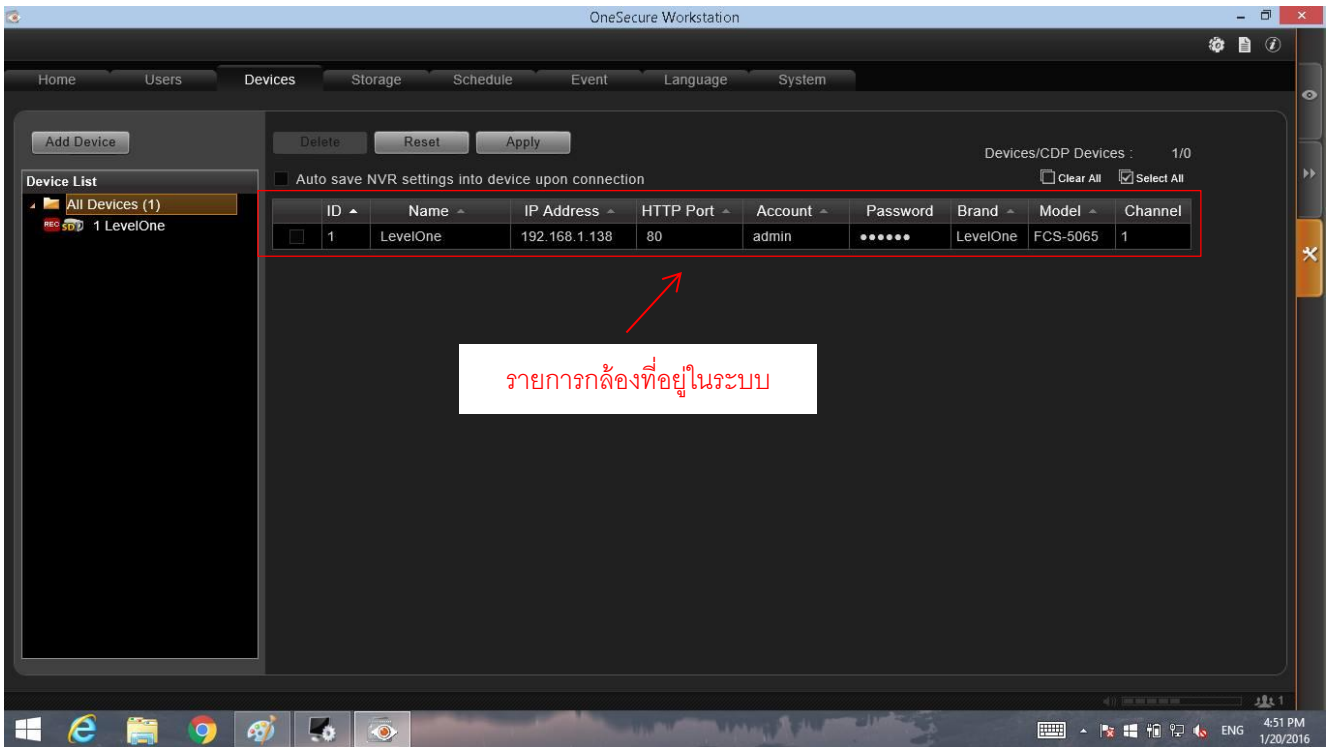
OneSecure Workstation

Home Users Devices Storage Schedule Event Language System

Add Device

Delete Reset Apply

Devices/CDP Devices : 1/0

Device List

All Devices (1)

1 LevelOne

Auto save NVR settings into device upon connection

Clear All Select All

| | ID | Name | IP Address | HTTP Port | Account | Password | Brand | Model | Channel |
|---|---|---|---|---|---|---|---|---|---|
| | 1 | LevelOne | 192.168.1.138 | 80 | admin | •••••• | LevelOne | FCS-5065 | 1 |

รายการกล้องที่อยู่ในระบบ

ENG 4:51 PM 1/20/2016